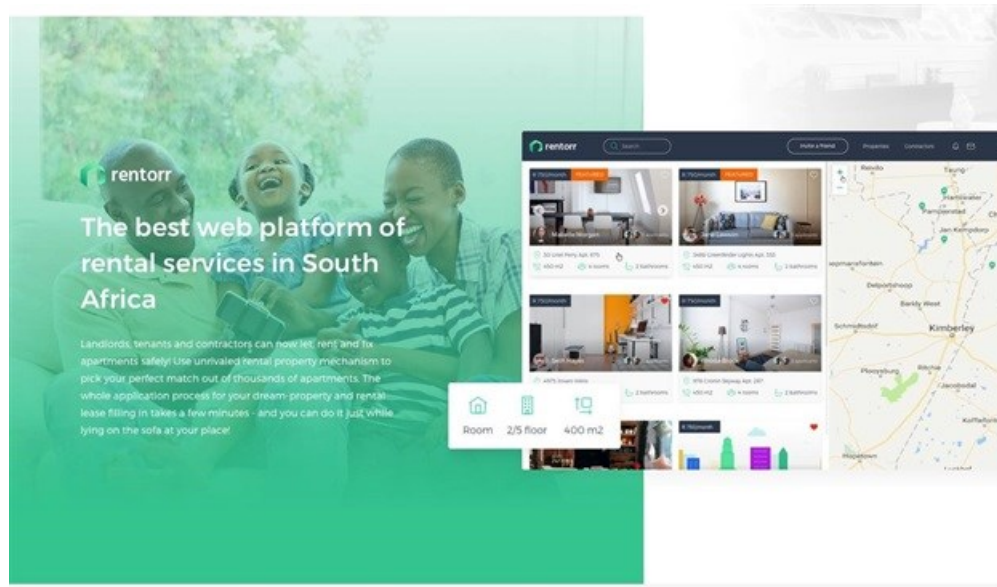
rentorr

The best web platform of rental services in South Africa

Landlords, tenants and contractors can now let, rent and fix apartments safely! Use unrivaled rental property mechanism to pick your perfect match out of thousands of apartments. The whole application process for your dream-property and rental lease filling in takes a few minutes - and you can do it just while lying on the sofa at your place!

rentorr

Search

Invite a friend

Properties

Contractors

R 750/month

FEATURED

R 750/month

FEATURED

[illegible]

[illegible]

450 m2

4 rooms

2 bathrooms

450 m2

4 rooms

2 bathrooms

R 750/month

R 750/month

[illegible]

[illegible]

2 bathrooms

450 m2

4 rooms

2 bathrooms

R 750/month

Room

2/5 floor

400 m2

Delportshoop

Barkly West

Schmidtsdrif

Kimberley

Ritchie

Jacobsdal

Koffiefontein

Hartswater

Pampierstad

Jan Kempdorp

Taung

Warrenton